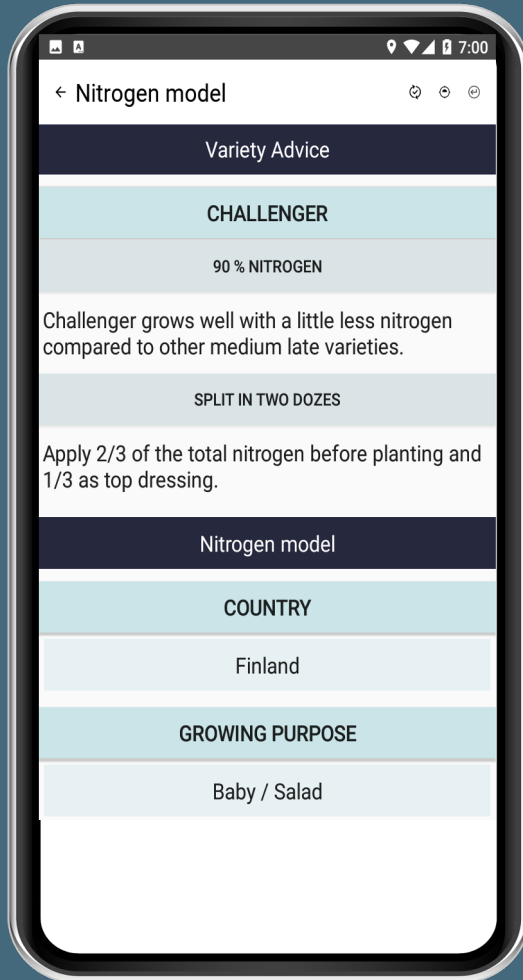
7:00

← Nitrogen model

Variety Advice

CHALLENGER

90 % NITROGEN

Challenger grows well with a little less nitrogen compared to other medium late varieties.

SPLIT IN TWO DOZES

Apply 2/3 of the total nitrogen before planting and 1/3 as top dressing.

Nitrogen model

COUNTRY

Finland

GROWING PURPOSE

Baby / Salad